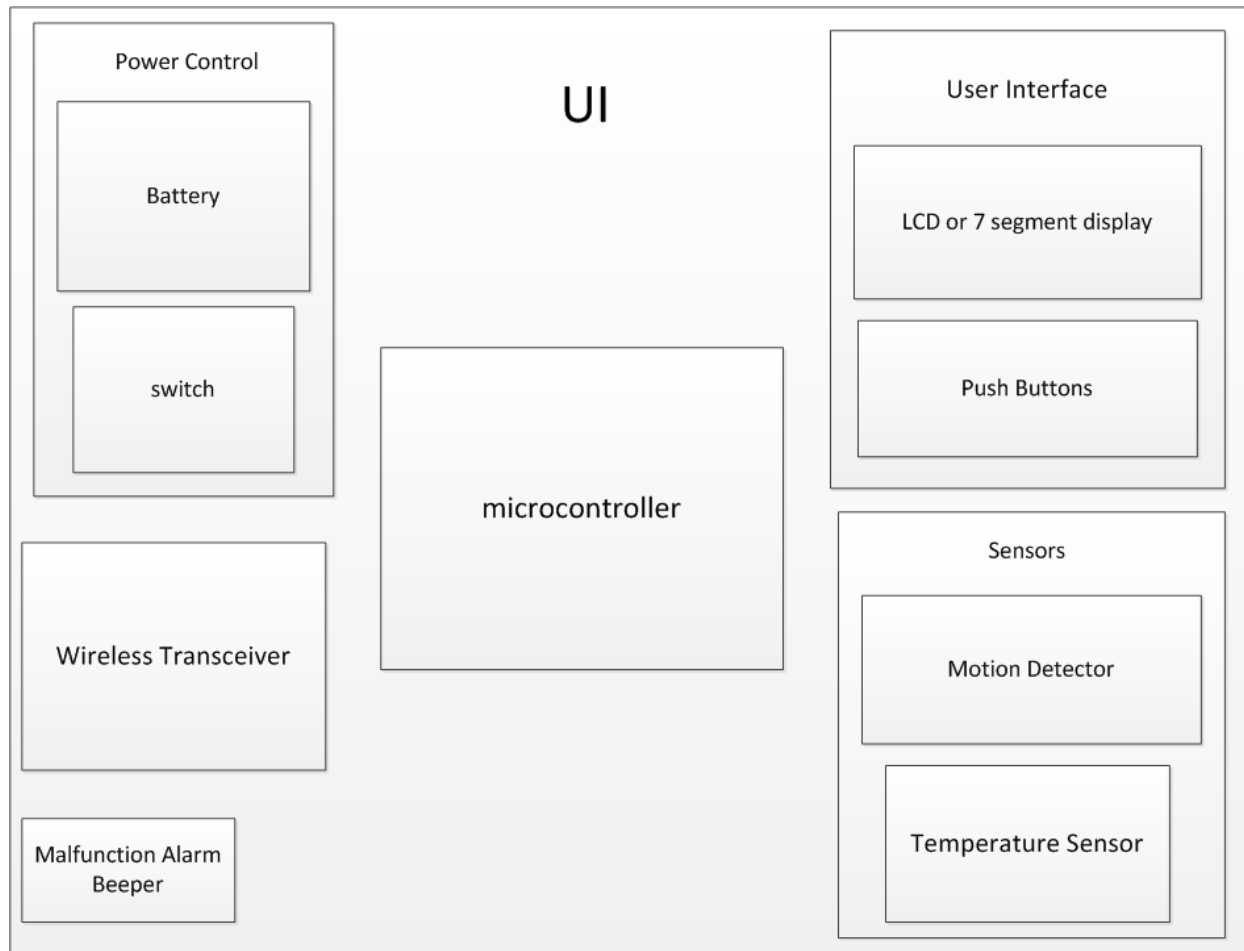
Power Control

Battery

switch

UI

User Interface

LCD or 7 segment display

Push Buttons

microcontroller

Sensors

Motion Detector

Temperature Sensor

Wireless Transceiver

Malfunction Alarm Beeper